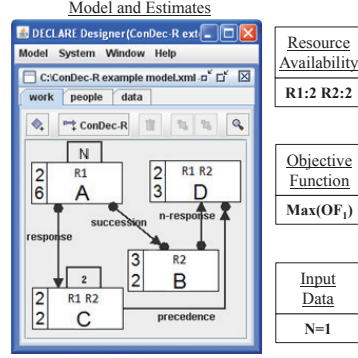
Model and Estimates

DECLARE Designer(ConDec-R ext

Model System Window Help

C:\ConDec-R example model.xml

work people data

ConDec-R

N

2
6
R1
A

2
3
R1 R2
D

succession

n-response

response

3
2
R2
B

2

2
2
R1 R2
C

precedence

| Resource Availability |
|---|
| R1:2 R2:2 |

| Objective Function |
|---|
| Max(OF$_1$) |

| Input Data |
|---|
| N=1 |